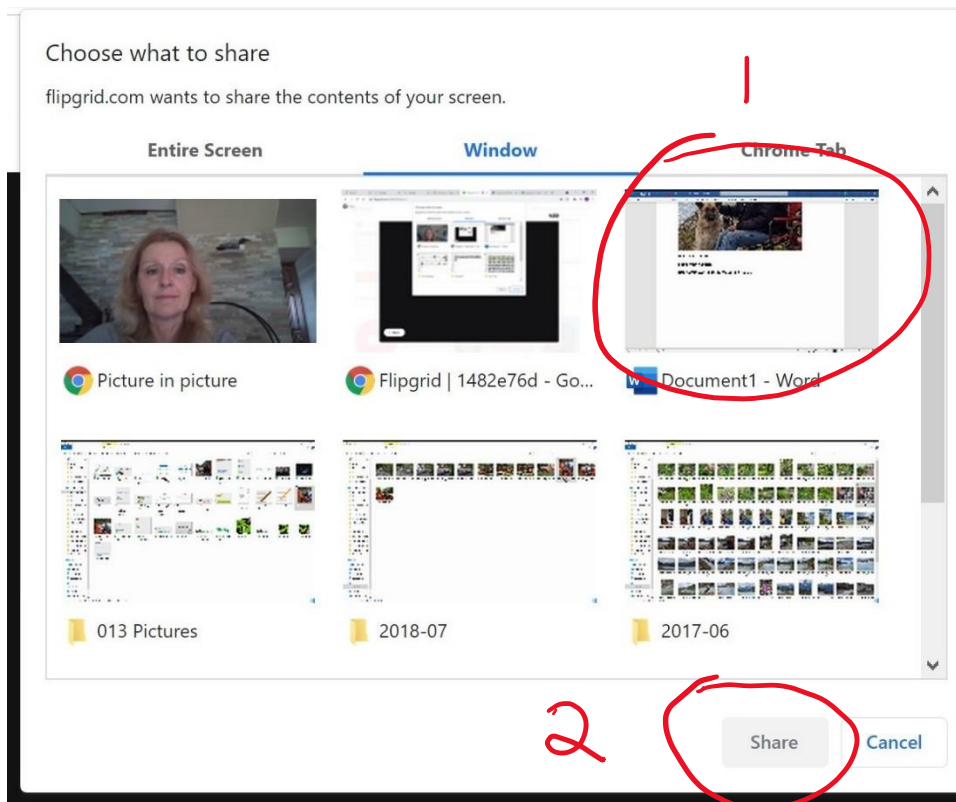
Choose what to share

flipgrid.com wants to share the contents of your screen.

Entire Screen

Window

Chrome Tab

1

Picture in picture

Flipgrid | 1482e76d - Go...

Document1 - Word

013 Pictures

2018-07

2017-06

2

Share

Cancel